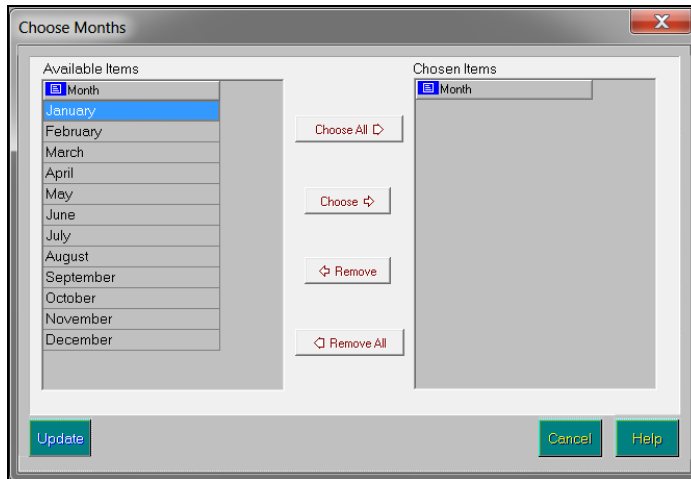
Choose Months

Available Items

| Month |
|---|
| January |
| February |
| March |
| April |
| May |
| June |
| July |
| August |
| September |
| October |
| November |
| December |

Choose All ▷

Choose ⇨

⇦ Remove

◁ Remove All

Chosen Items

| Month |
|---|

Update

Cancel

Help